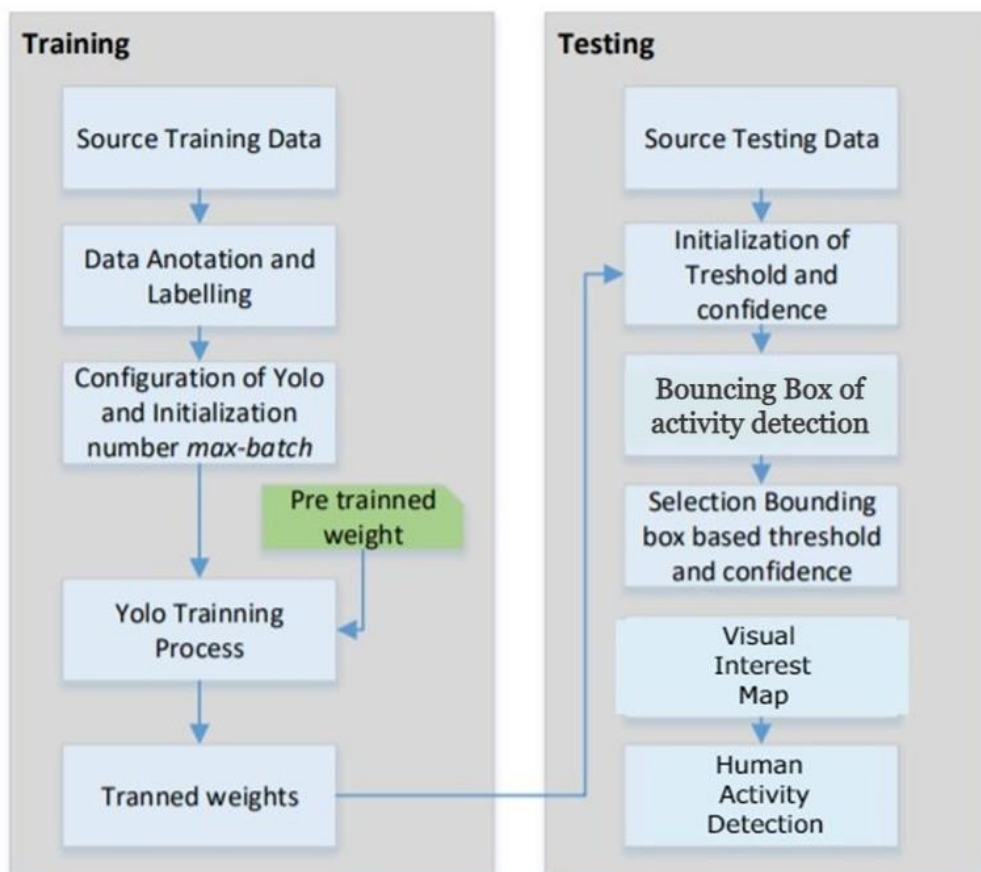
Training

Source Training Data

Data Anotation and Labelling

Configuration of Yolo and Initialization number *max-batch*

Pre trainned weight

Yolo Trainning Process

Tranned weights

Testing

Source Testing Data

Initialization of Treshold and confidence

Bouncing Box of activity detection

Selection Bounding box based threshold and confidence

Visual Interest Map

Human Activity Detection